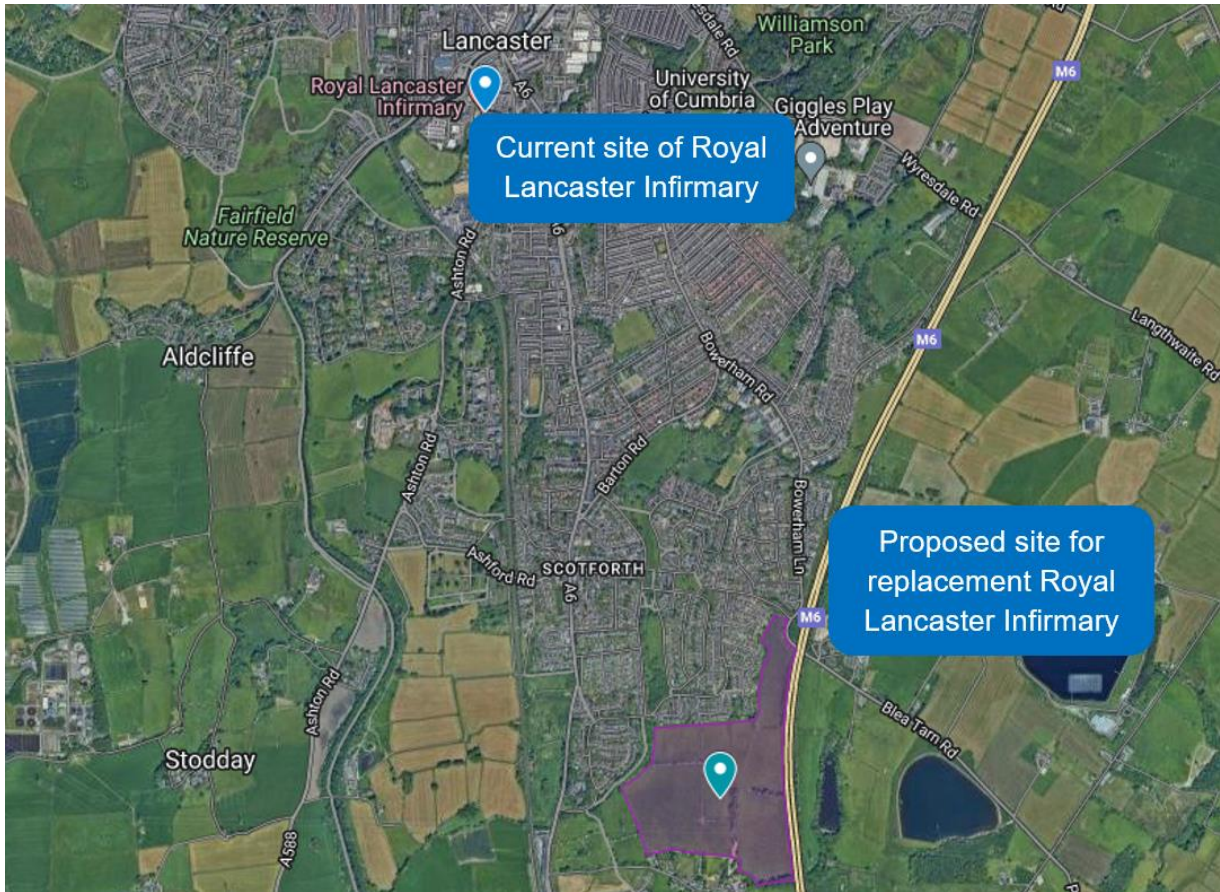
Lancaster
Williamson Park
Royal Lancaster Infirmary
A6
University of Cumbria
Giggles Play Adventure
Current site of Royal Lancaster Infirmary
M6
Wyresdale Rd
Fairfield Nature Reserve
Ashton Rd
Langthwaite Rd
M6
Aldcliffe
Bowerham Rd
Barton Rd
Ashton Rd
Bowerham Ln
Ashford Rd
SCOTFORTH
A6
Proposed site for replacement Royal Lancaster Infirmary
M6
Ashton Rd
Blea Tarn Rd
Stodday
A588